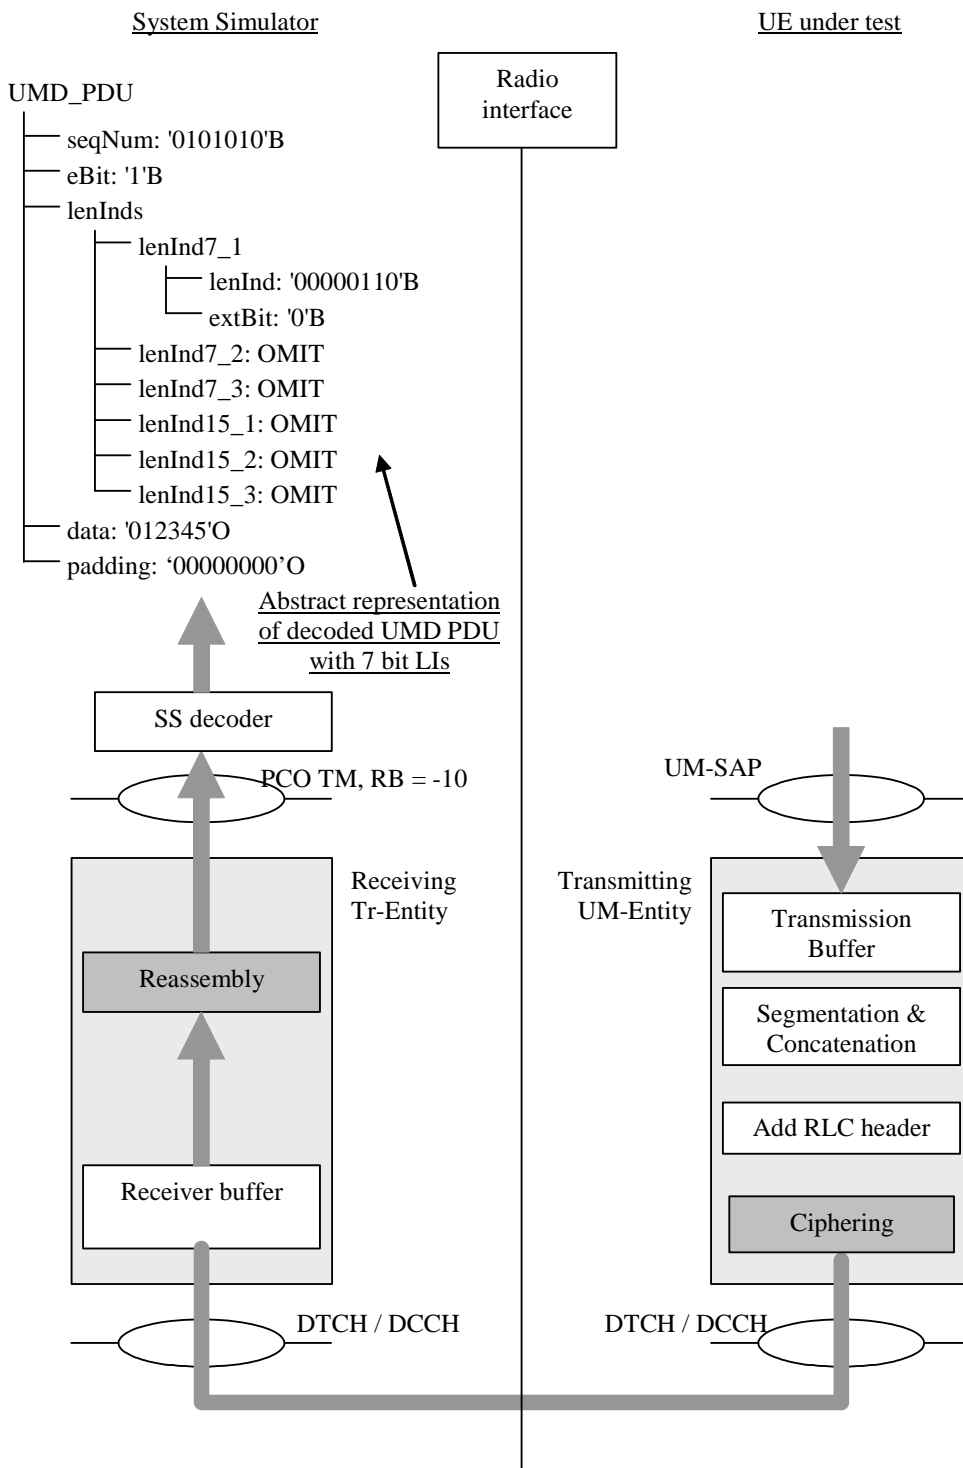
System Simulator

UE under test

Radio interface

UMD_PDU
seqNum: '0101010'B
eBit: '1'B
lenInds
lenInd7_1
lenInd: '00000110'B
extBit: '0'B
lenInd7_2: OMIT
lenInd7_3: OMIT
lenInd15_1: OMIT
lenInd15_2: OMIT
lenInd15_3: OMIT
data: '012345'O
padding: ‘00000000’O

Abstract representation of decoded UMD PDU with 7 bit LIs

SS decoder

PCO TM, RB = -10

UM-SAP

Receiving Tr-Entity

Transmitting UM-Entity

Transmission Buffer

Reassembly

Segmentation & Concatenation

Add RLC header

Receiver buffer

Ciphering

DTCH / DCCH

DTCH / DCCH